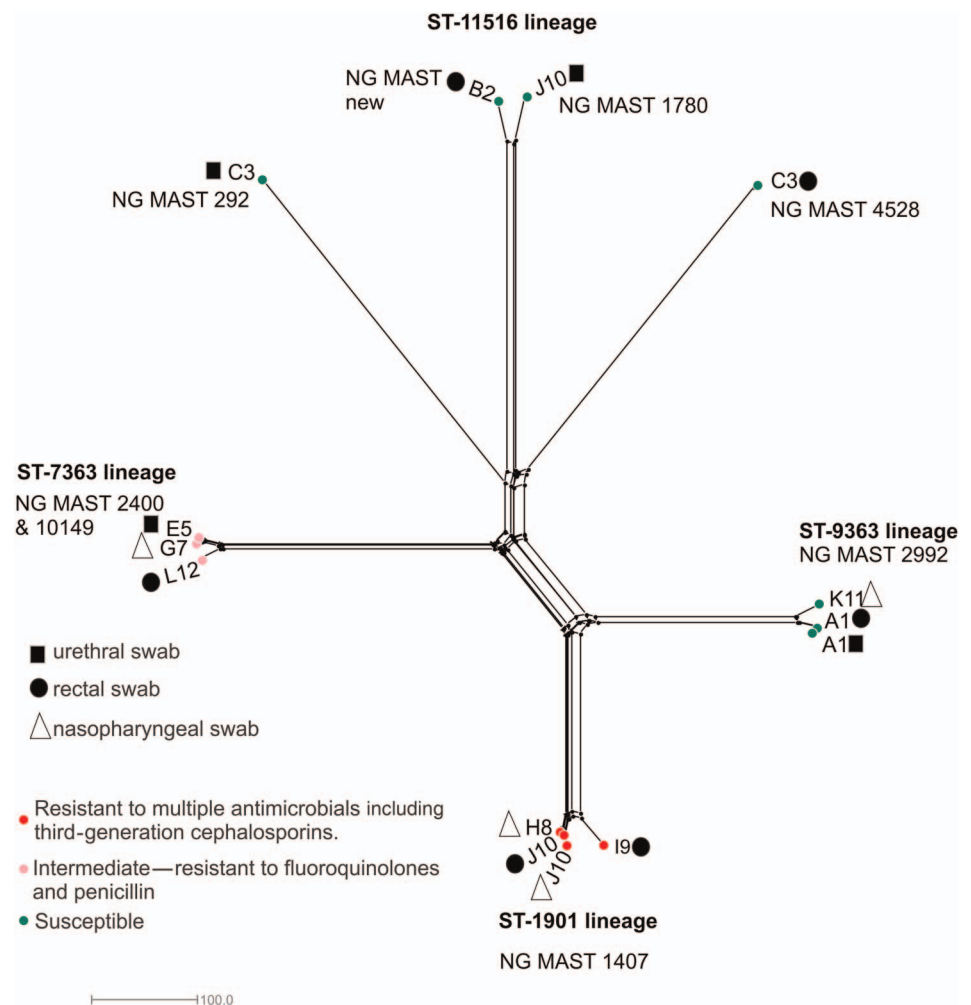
ST-11516 lineage

NG MAST new B2

J10 NG MAST 1780

C3 NG MAST 292

C3 NG MAST 4528

ST-7363 lineage
NG MAST 2400 & 10149

E5
G7
L12

ST-9363 lineage
NG MAST 2992

K11
A1
A1

urethral swab
rectal swab
nasopharyngeal swab

Resistant to multiple antimicrobials including third-generation cephalosporins.
Intermediate—resistant to fluoroquinolones and penicillin
Susceptible

H8
J10
J10
I9

ST-1901 lineage

NG MAST 1407

100.0